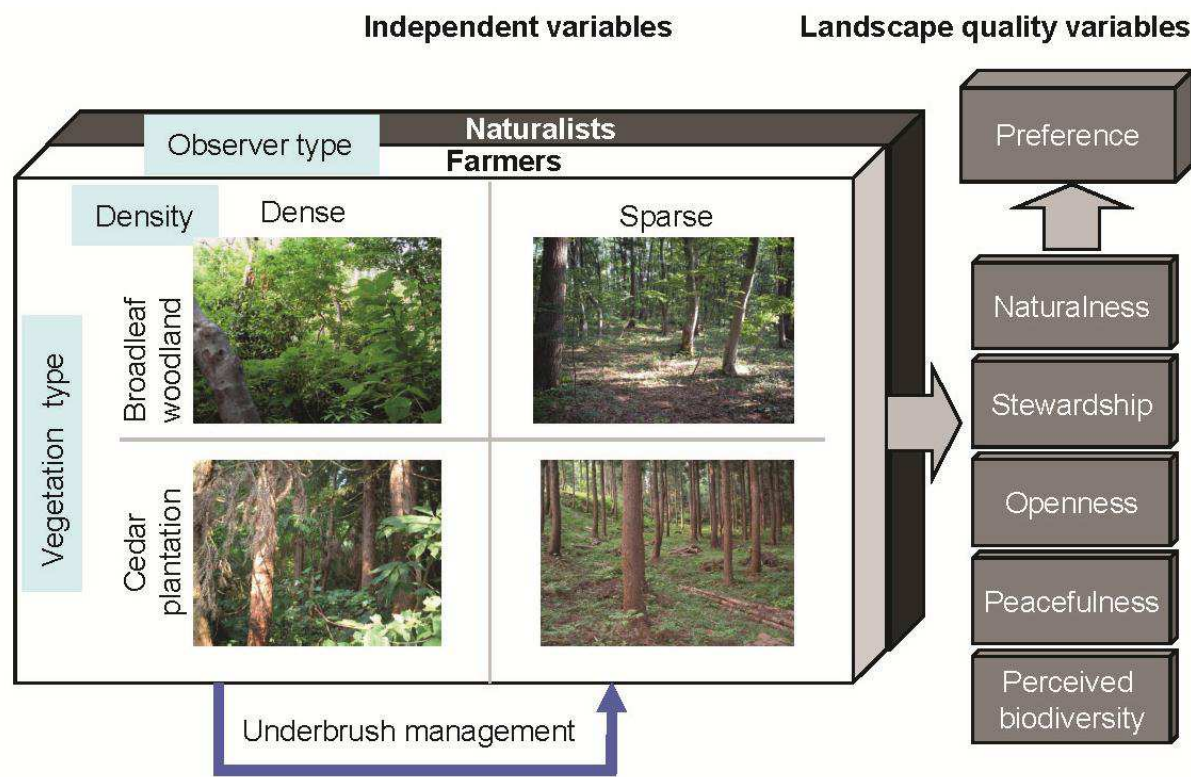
Independent variables

Landscape quality variables

Naturalists

Observer type

Farmers

Density

Dense

Sparse

Vegetation type

Broadleaf woodland

Cedar plantation

Underbrush management

Preference

Naturalness

Stewardship

Openness

Peacefulness

Perceived biodiversity